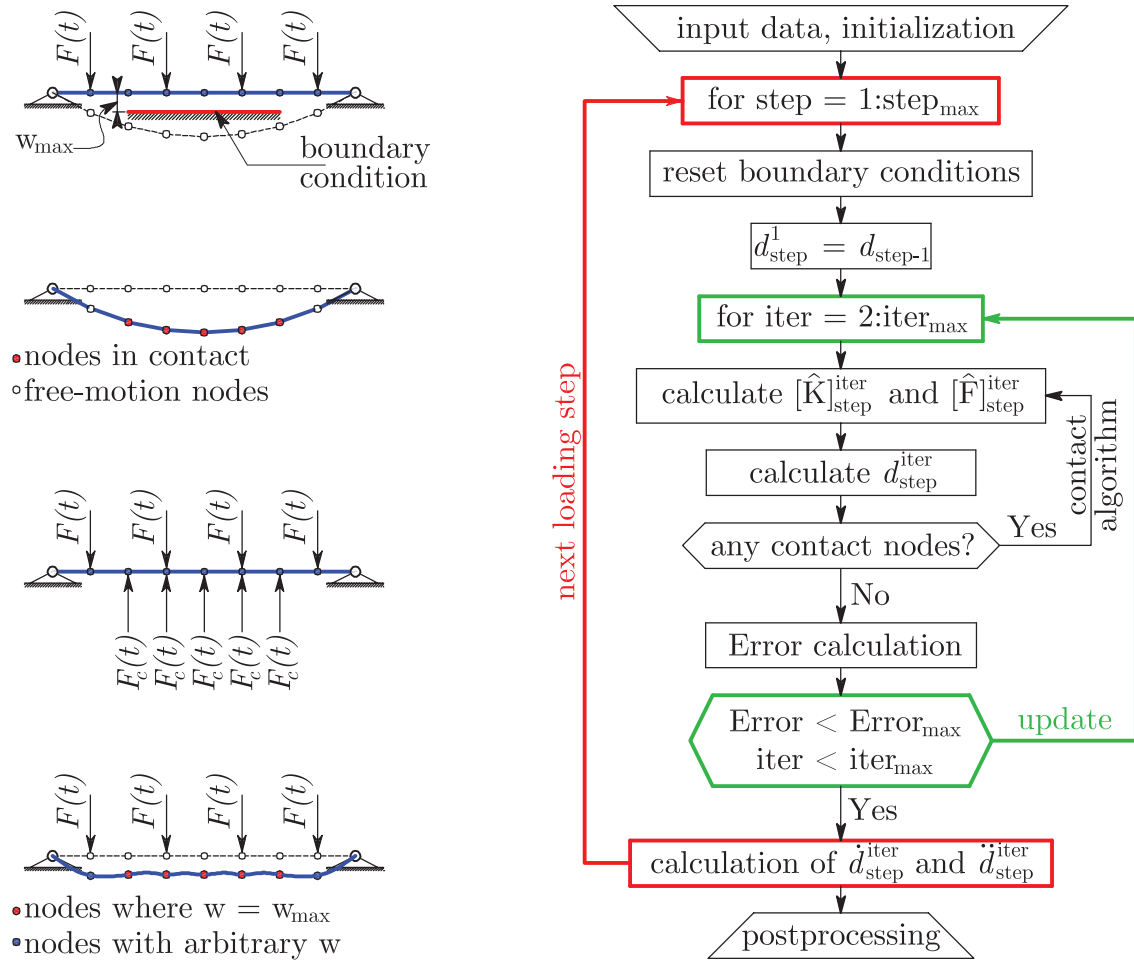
$F(t)$ $F(t)$ $F(t)$ $F(t)$

$\mathrm{w_{max}}$

boundary condition

nodes in contact
free-motion nodes

$F(t)$ $F(t)$ $F(t)$ $F(t)$

$F_c(t)$ $F_c(t)$ $F_c(t)$ $F_c(t)$ $F_c(t)$

$F(t)$ $F(t)$ $F(t)$ $F(t)$

nodes where $\mathrm{w} = \mathrm{w_{max}}$
nodes with arbitrary w

input data, initialization

for step = 1:$\mathrm{step_{max}}$

reset boundary conditions

$d^1_{\mathrm{step}} = d_{\mathrm{step\text{-}1}}$

for iter = 2:$\mathrm{iter_{max}}$

calculate $[\hat{\mathrm{K}}]^{\mathrm{iter}}_{\mathrm{step}}$ and $[\hat{\mathrm{F}}]^{\mathrm{iter}}_{\mathrm{step}}$

calculate $d^{\mathrm{iter}}_{\mathrm{step}}$

any contact nodes?

Yes

contact algorithm

No

Error calculation

Error $<$ $\mathrm{Error_{max}}$
iter $<$ $\mathrm{iter_{max}}$

update

Yes

calculation of $\dot{d}^{\mathrm{iter}}_{\mathrm{step}}$ and $\ddot{d}^{\mathrm{iter}}_{\mathrm{step}}$

next loading step

postprocessing